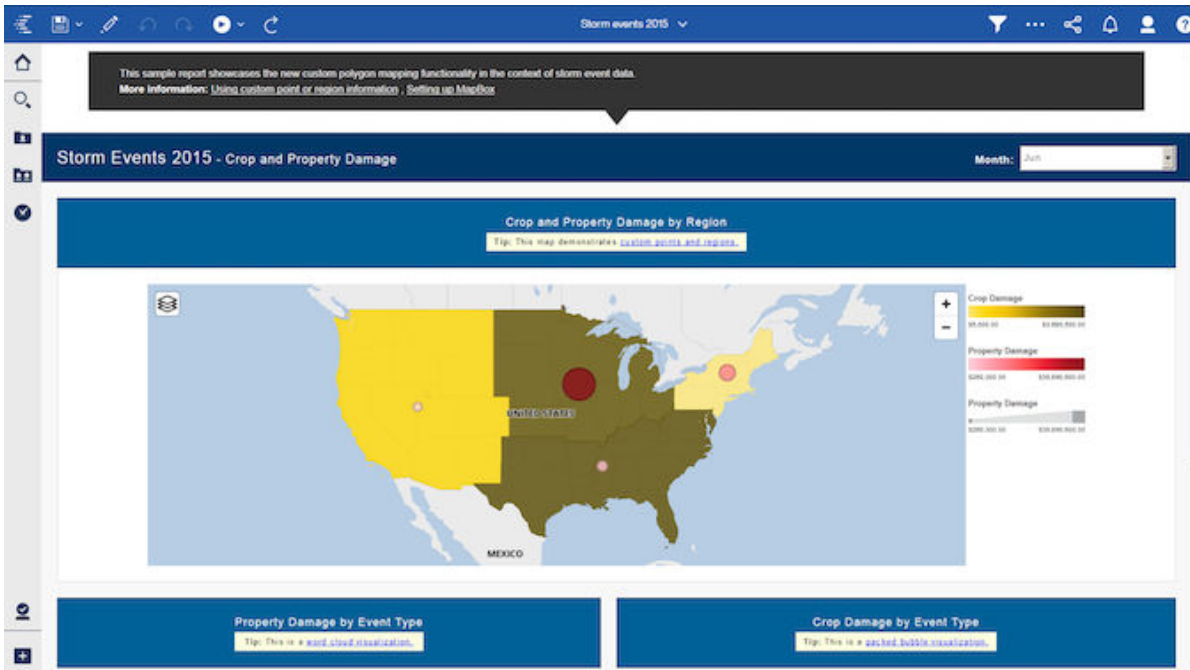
Storm events 2015

This sample report showcases the new custom polygon mapping functionality in the context of storm event data.
More information: Using custom point or region information , Setting up MapBox

Storm Events 2015 - Crop and Property Damage

Month: Jun

Crop and Property Damage by Region
Tip: This map demonstrates custom points and regions.

+
−

Crop Damage
$5,000.00 $3,880,500.00

Property Damage
$280,000.00 $38,890,500.00

Property Damage
$280,000.00 $38,890,500.00

UNITED STATES
MEXICO

Property Damage by Event Type
Tip: This is a word cloud visualization.

Crop Damage by Event Type
Tip: This is a packed bubble visualization.